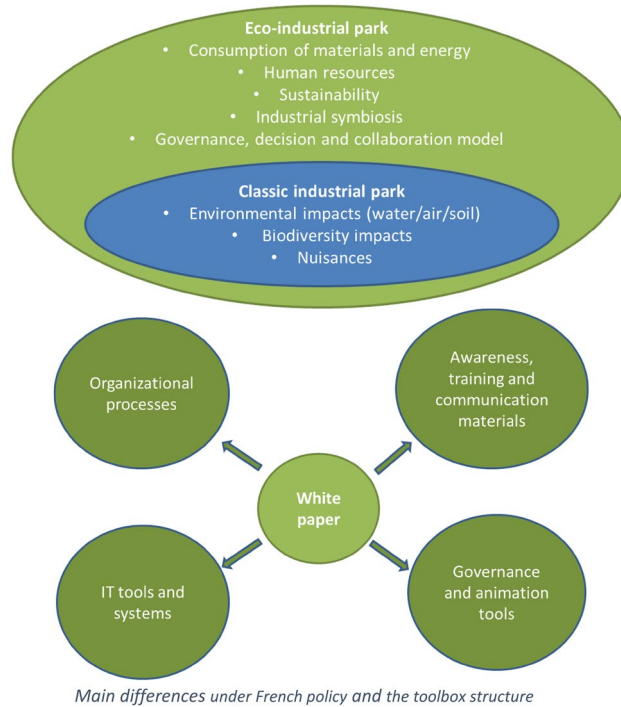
Eco-industrial park
• Consumption of materials and energy
• Human resources
• Sustainability
• Industrial symbiosis
• Governance, decision and collaboration model

Classic industrial park
• Environmental impacts (water/air/soil)
• Biodiversity impacts
• Nuisances

Organizational processes

Awareness, training and communication materials

White paper

IT tools and systems

Governance and animation tools

Main differences under French policy and the toolbox structure